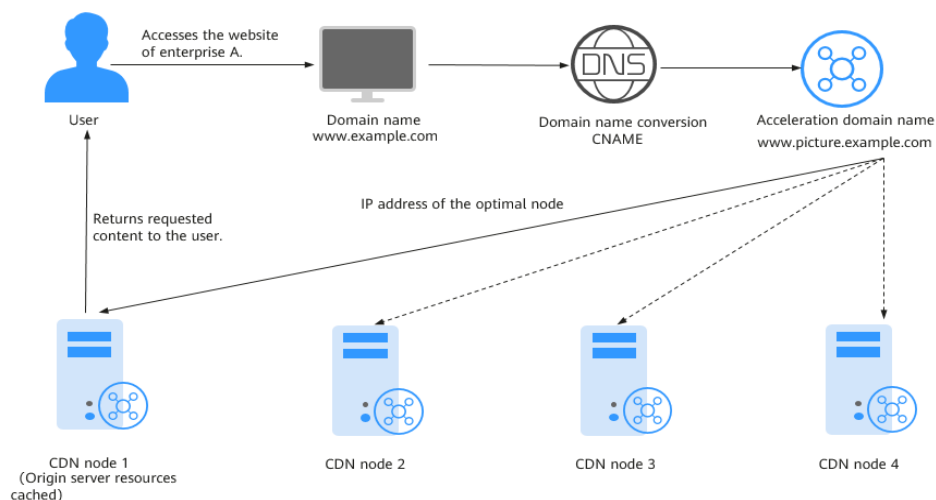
Accesses the website of enterprise A.

User

Domain name
www.example.com

DNS

Domain name conversion
CNAME

Acceleration domain name
www.picture.example.com

Returns requested content to the user.

IP address of the optimal node

CDN node 1
(Origin server resources cached)

CDN node 2

CDN node 3

CDN node 4